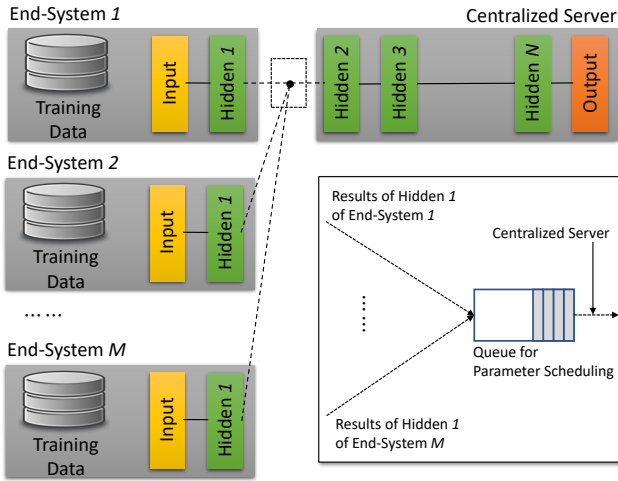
End-System 1

Training Data

Input

Hidden 1

Centralized Server

Hidden 2

Hidden 3

Hidden N

Output

End-System 2

Training Data

Input

Hidden 1

……

End-System M

Training Data

Input

Hidden 1

Results of Hidden 1 of End-System 1

Centralized Server

Queue for Parameter Scheduling

Results of Hidden 1 of End-System M